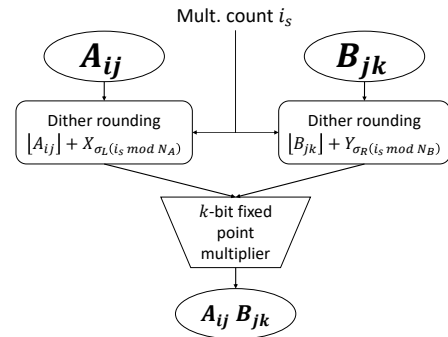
Mult. count $i_s$

$A_{ij}$

$B_{jk}$

Dither rounding
$\lfloor A_{ij} \rfloor + X_{\sigma_L(i_s \bmod N_A)}$

Dither rounding
$\lfloor B_{jk} \rfloor + Y_{\sigma_R(i_s \bmod N_B)}$

$k$-bit fixed point multiplier

$A_{ij}\, B_{jk}$